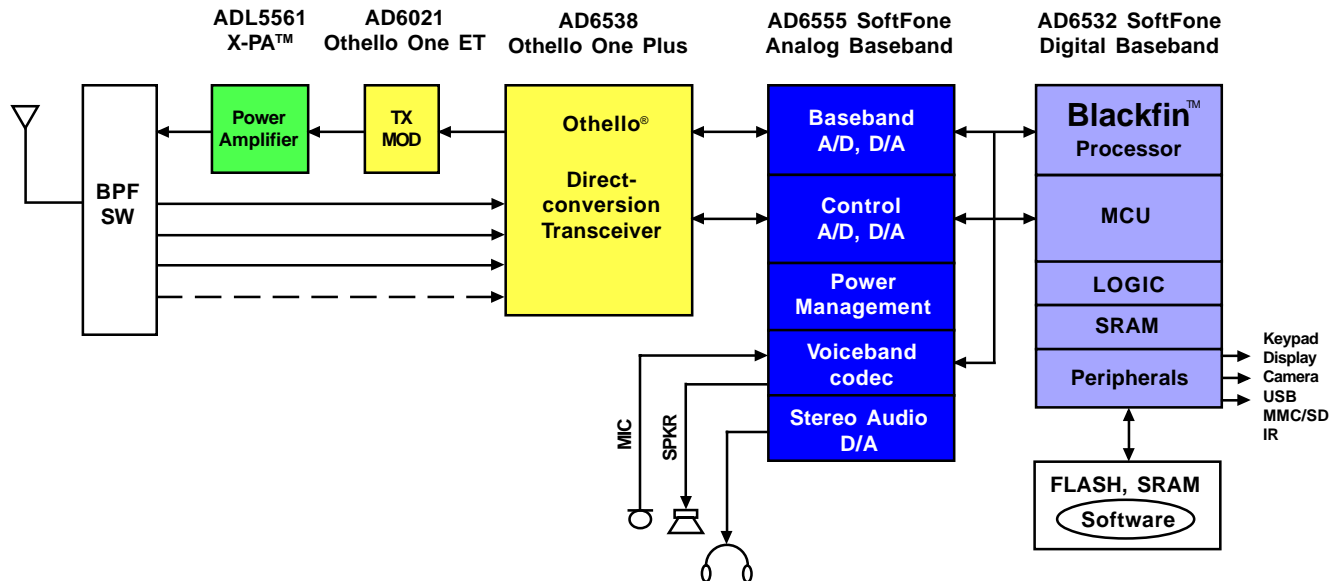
ADL5561
X-PA$^{TM}$

AD6021
Othello One ET

AD6538
Othello One Plus

AD6555 SoftFone
Analog Baseband

AD6532 SoftFone
Digital Baseband

BPF
SW

Power
Amplifier

TX
MOD

Othello$^{®}$

Direct-
conversion
Transceiver

Baseband
A/D, D/A

Control
A/D, D/A

Power
Management

Voiceband
codec

Stereo Audio
D/A

Blackfin$^{TM}$
Processor

MCU

LOGIC

SRAM

Peripherals

Keypad
Display
Camera
USB
MMC/SD
IR

FLASH, SRAM
Software

MIC

SPKR